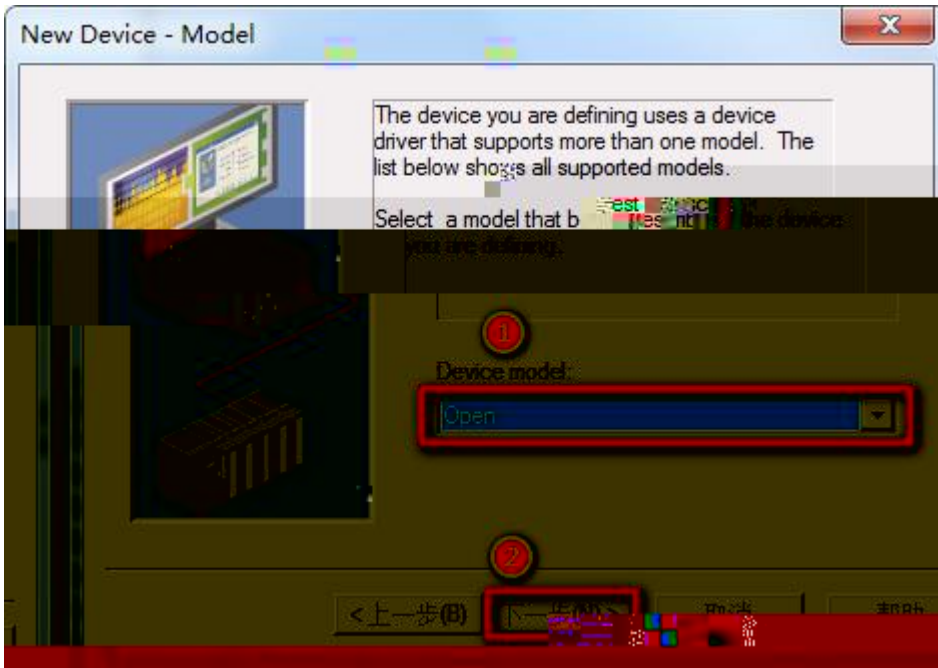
New Device - Model

The device you are defining uses a device driver that supports more than one model. The list below shows all supported models.

Select a model that b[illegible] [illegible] the device you are defining.

①

Device model:

Open

②

<上一步(B)

下一步(N)>

取消

帮助